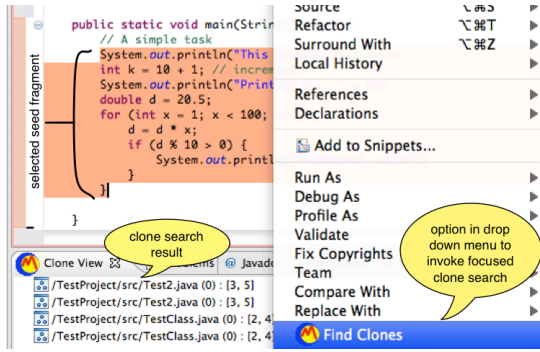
public static void main(Strin
// A simple task
System.out.println("This
int k = 10 + 1; // increm
System.out.println("Print
double d = 20.5;
for (int x = 1; x < 100;
d = d * x;
if (d % 10 > 0) {
System.out.printl
}
}
}

selected seed fragment

Source ⌥⌘S
Refactor ⌥⌘T
Surround With ⌥⌘Z
Local History
References
Declarations
Add to Snippets...
Run As
Debug As
Profile As
Validate
Fix Copyrights
Team
Compare With
Replace With
Find Clones

option in drop down menu to invoke focused clone search

clone search result

Clone View | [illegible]lems | @ Javado

/TestProject/src/Test2.java (0) : [3, 5]
/TestProject/src/Test2.java (0) : [3, 5]
/TestProject/src/TestClass.java (0) : [2, 4
/TestProject/src/TestClass.java (0) : [2, 4